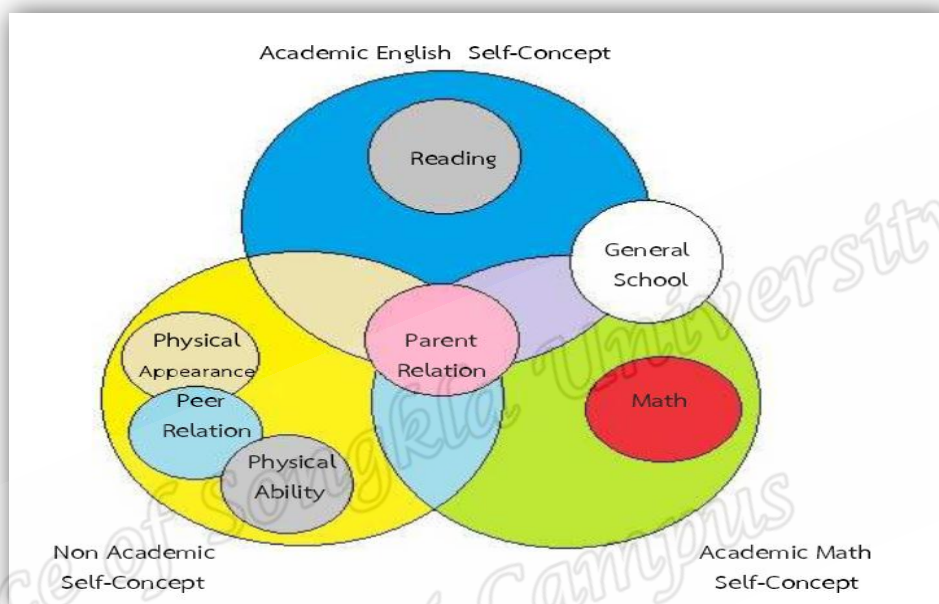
Academic English Self-Concept

Reading

General School

Parent Relation

Physical Appearance

Peer Relation

Physical Ability

Math

Non Academic Self-Concept

Academic Math Self-Concept

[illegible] of Songkla University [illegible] Campus